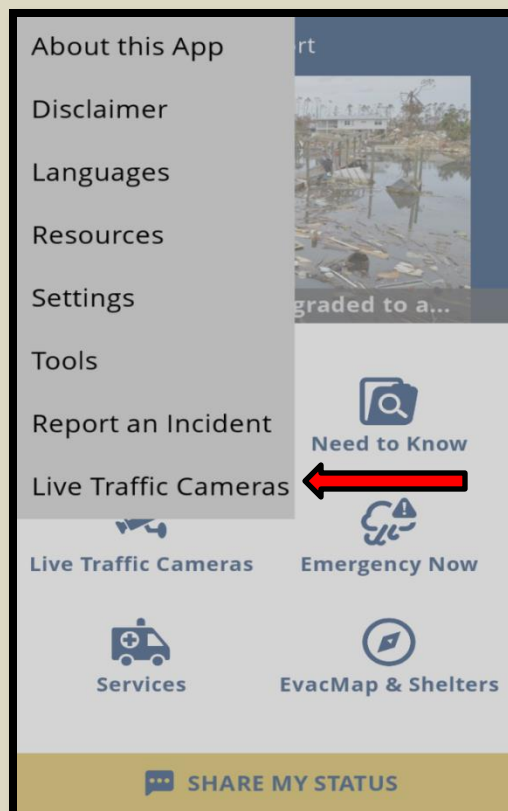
About this App
Disclaimer
Languages
Resources
Settings
Tools
Report an Incident
Live Traffic Cameras

rt

graded to a...

Need to Know

Live Traffic Cameras
Emergency Now

Services
EvacMap & Shelters

SHARE MY STATUS